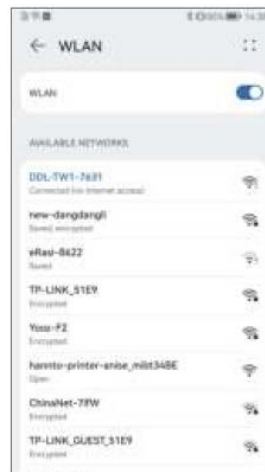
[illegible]

← WLAN

WLAN

AVAILABLE NETWORKS

DDL-TW1-7631
Connected (no internet access)

new-dangdangli
Saved, encrypted

eRasi-8622
Saved

TP-LINK_51E9
Encrypted

Yooz-F2
Encrypted

hannto-printer-anise_mibt348E
Open

ChinaNet-7RW
Encrypted

TP-LINK_GUEST_51E9
Encrypted